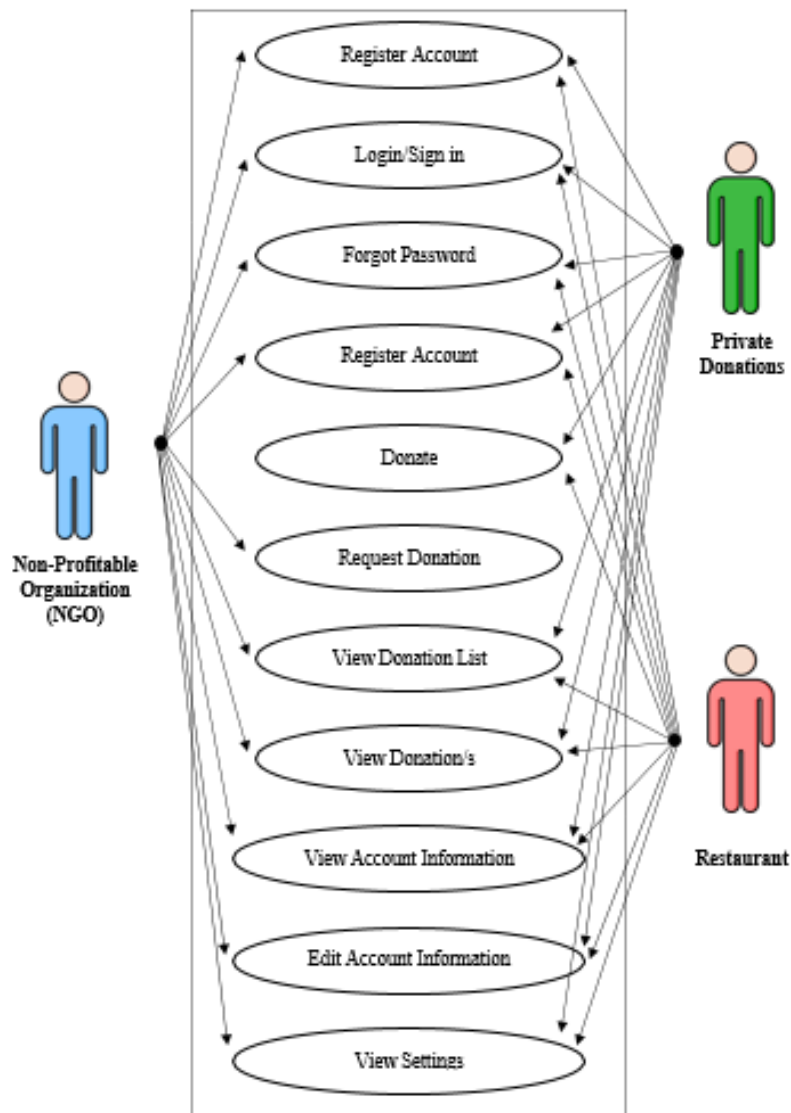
Register Account

Login/Sign in

Forgot Password

Register Account

Donate

Request Donation

View Donation List

View Donation/s

View Account Information

Edit Account Information

View Settings

Non-Profitable Organization (NGO)

Private Donations

Restaurant